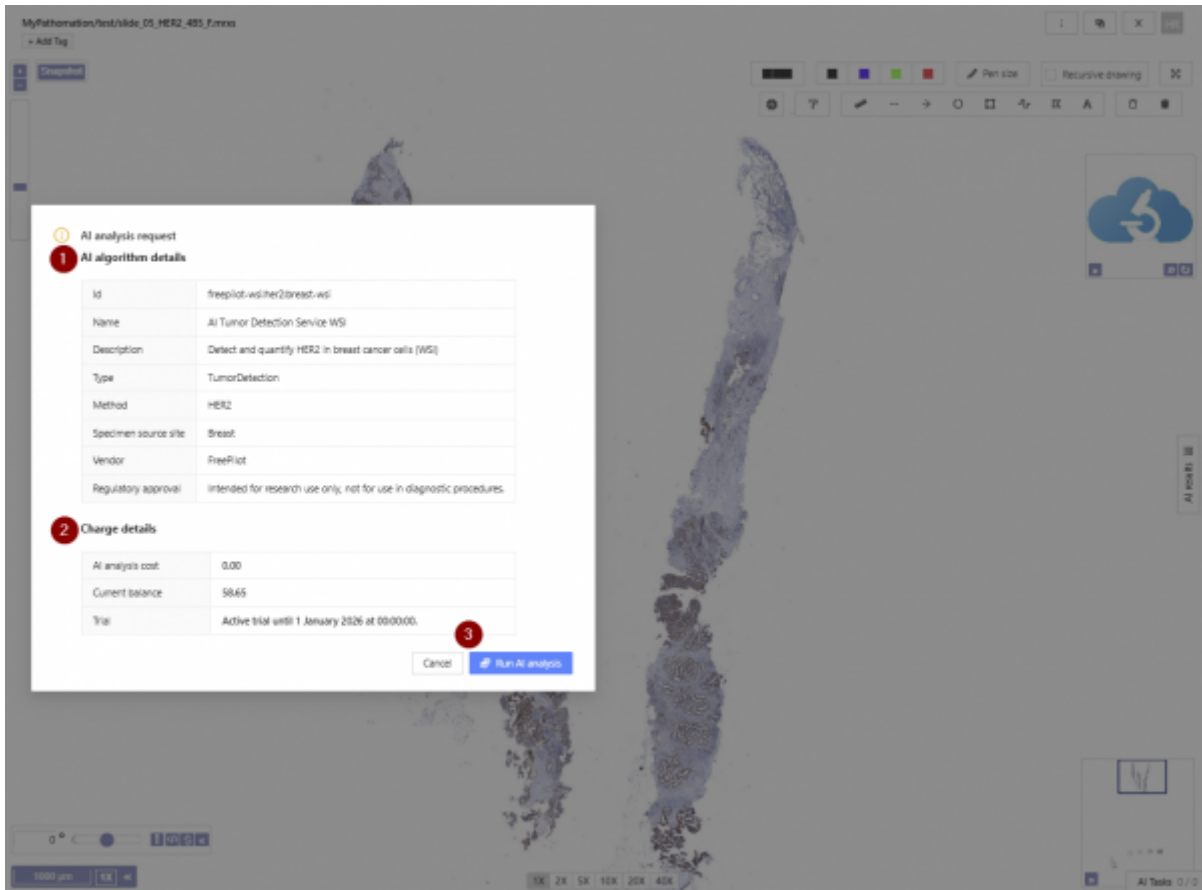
MyPathomation/test/slide_05_HER2_485_F.mrxs
+ Add Tag

Snapshot

Pen size
Recursive drawing

AI analysis request
1 AI algorithm details

| Id | freepilot-wsi:her2:breast-wsi |
|---|---|
| Name | AI Tumor Detection Service WSI |
| Description | Detect and quantify HER2 in breast cancer cells (WSI) |
| Type | TumorDetection |
| Method | HER2 |
| Specimen source site | Breast |
| Vendor | FreePilot |
| Regulatory approval | Intended for research use only, not for use in diagnostic procedures. |

2 Charge details

| AI analysis cost | 0.00 |
|---|---|
| Current balance | 58.65 |
| Trial | Active trial until 1 January 2026 at 00:00:00. |

3
Cancel
Run AI analysis

AI results

0 °
1000 μm
1X
1X 2X 5X 10X 20X 40X
AI Tasks